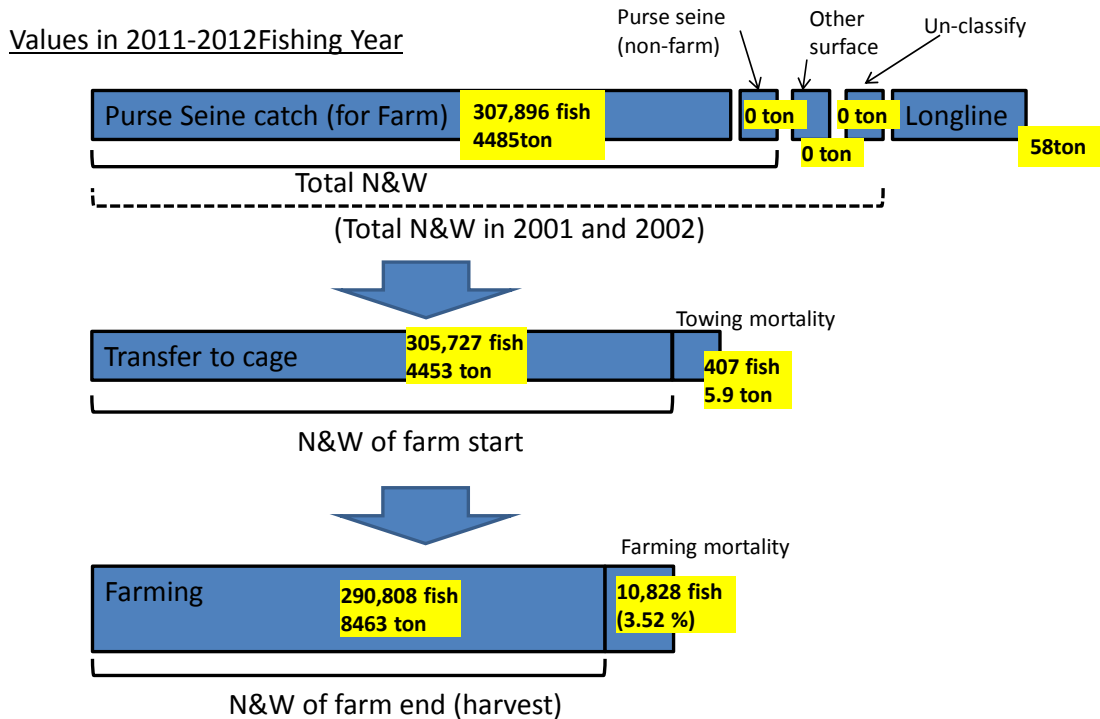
Values in 2011-2012Fishing Year

Purse seine (non-farm)

Other surface

Un-classify

Purse Seine catch (for Farm)

307,896 fish
4485ton

0 ton

0 ton

0 ton

Longline

58ton

Total N&W

(Total N&W in 2001 and 2002)

Towing mortality

Transfer to cage

305,727 fish
4453 ton

407 fish
5.9 ton

N&W of farm start

Farming mortality

Farming

290,808 fish
8463 ton

10,828 fish
(3.52 %)

N&W of farm end (harvest)